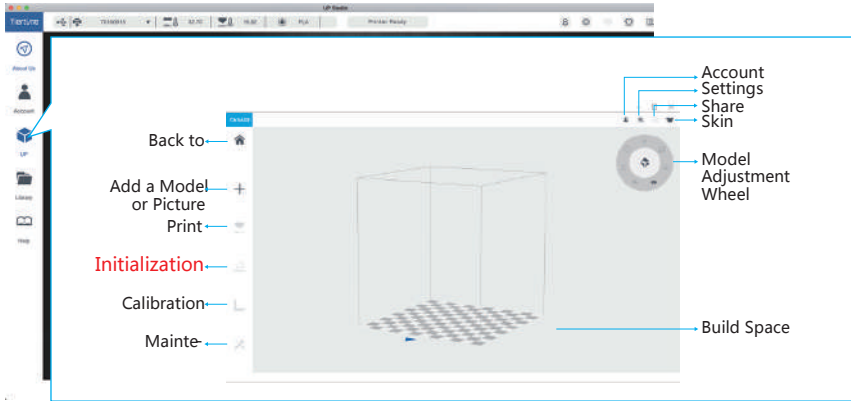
UP Studio
Tiertime
TIER0915
32.70
15.82
PLA
Printer Ready
About Us
Account
UP
Library
Help
Cancel
Account
Settings
Share
Skin
Back to
Add a Model or Picture
Print
Initialization
Calibration
Mainte
Model Adjustment Wheel
Build Space